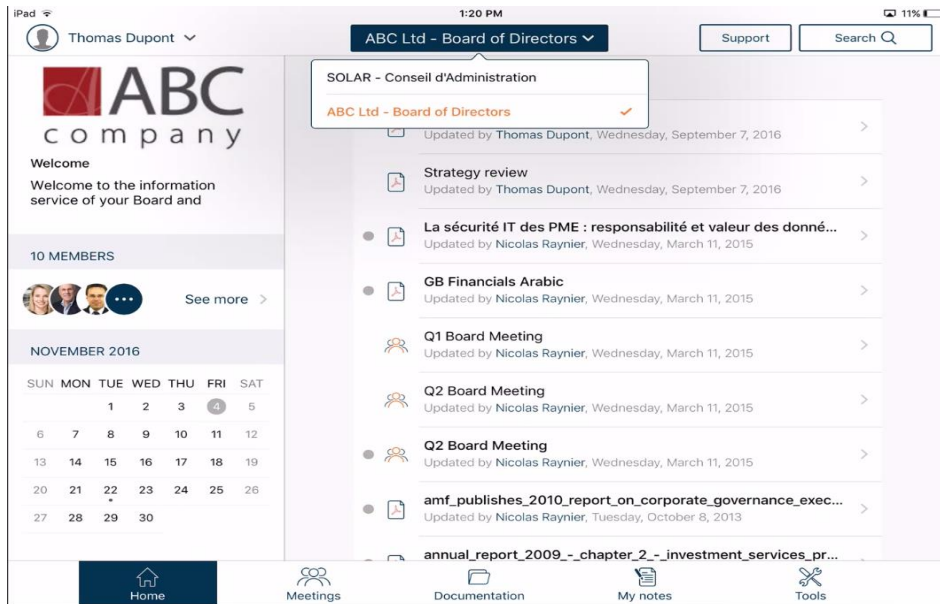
iPad 1:20 PM 11%

Thomas Dupont ABC Ltd - Board of Directors Support Search

SOLAR - Conseil d'Administration
ABC Ltd - Board of Directors

ABC company

Welcome
Welcome to the information service of your Board and

10 MEMBERS
See more

NOVEMBER 2016

| SUN | MON | TUE | WED | THU | FRI | SAT |
|---|---|---|---|---|---|---|
| | | 1 | 2 | 3 | 4 | 5 |
| 6 | 7 | 8 | 9 | 10 | 11 | 12 |
| 13 | 14 | 15 | 16 | 17 | 18 | 19 |
| 20 | 21 | 22 | 23 | 24 | 25 | 26 |
| 27 | 28 | 29 | 30 | | | |

Updated by Thomas Dupont, Wednesday, September 7, 2016

Strategy review
Updated by Thomas Dupont, Wednesday, September 7, 2016

La sécurité IT des PME : responsabilité et valeur des donné...
Updated by Nicolas Raynier, Wednesday, March 11, 2015

GB Financials Arabic
Updated by Nicolas Raynier, Wednesday, March 11, 2015

Q1 Board Meeting
Updated by Nicolas Raynier, Wednesday, March 11, 2015

Q2 Board Meeting
Updated by Nicolas Raynier, Wednesday, March 11, 2015

Q2 Board Meeting
Updated by Nicolas Raynier, Wednesday, March 11, 2015

amf_publishes_2010_report_on_corporate_governance_exec...
Updated by Nicolas Raynier, Tuesday, October 8, 2013

annual_report_2009_-_chapter_2_-_investment_services_pr...

Home Meetings Documentation My notes Tools